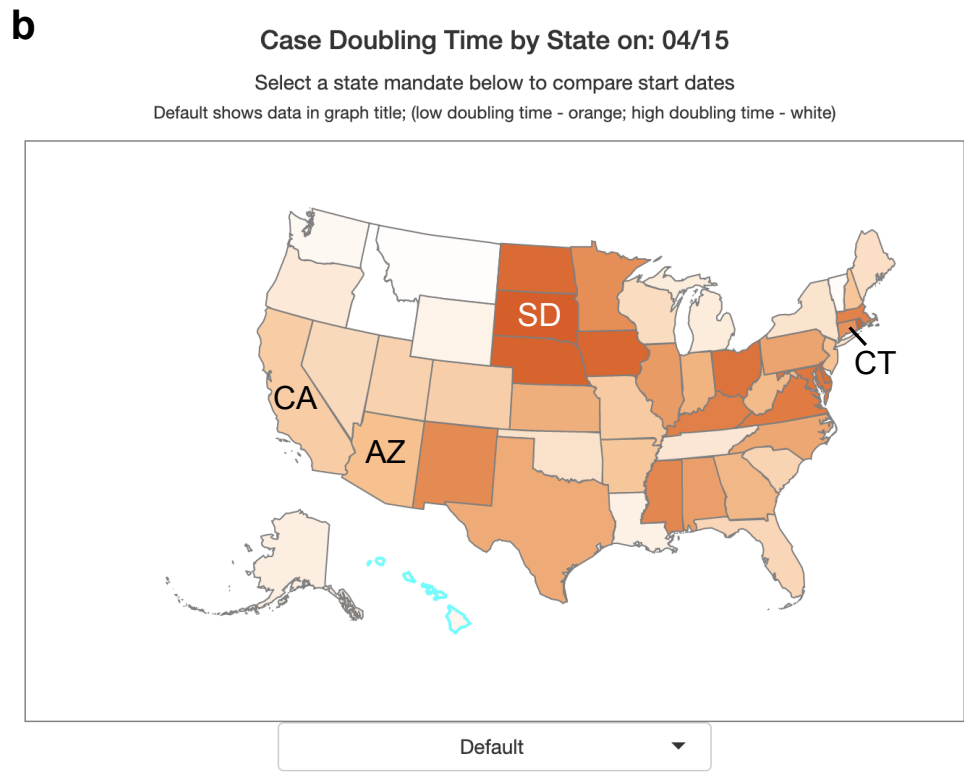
b

Case Doubling Time by State on: 04/15

Select a state mandate below to compare start dates

Default shows data in graph title; (low doubling time - orange; high doubling time - white)

SD

CT

CA

AZ

Default